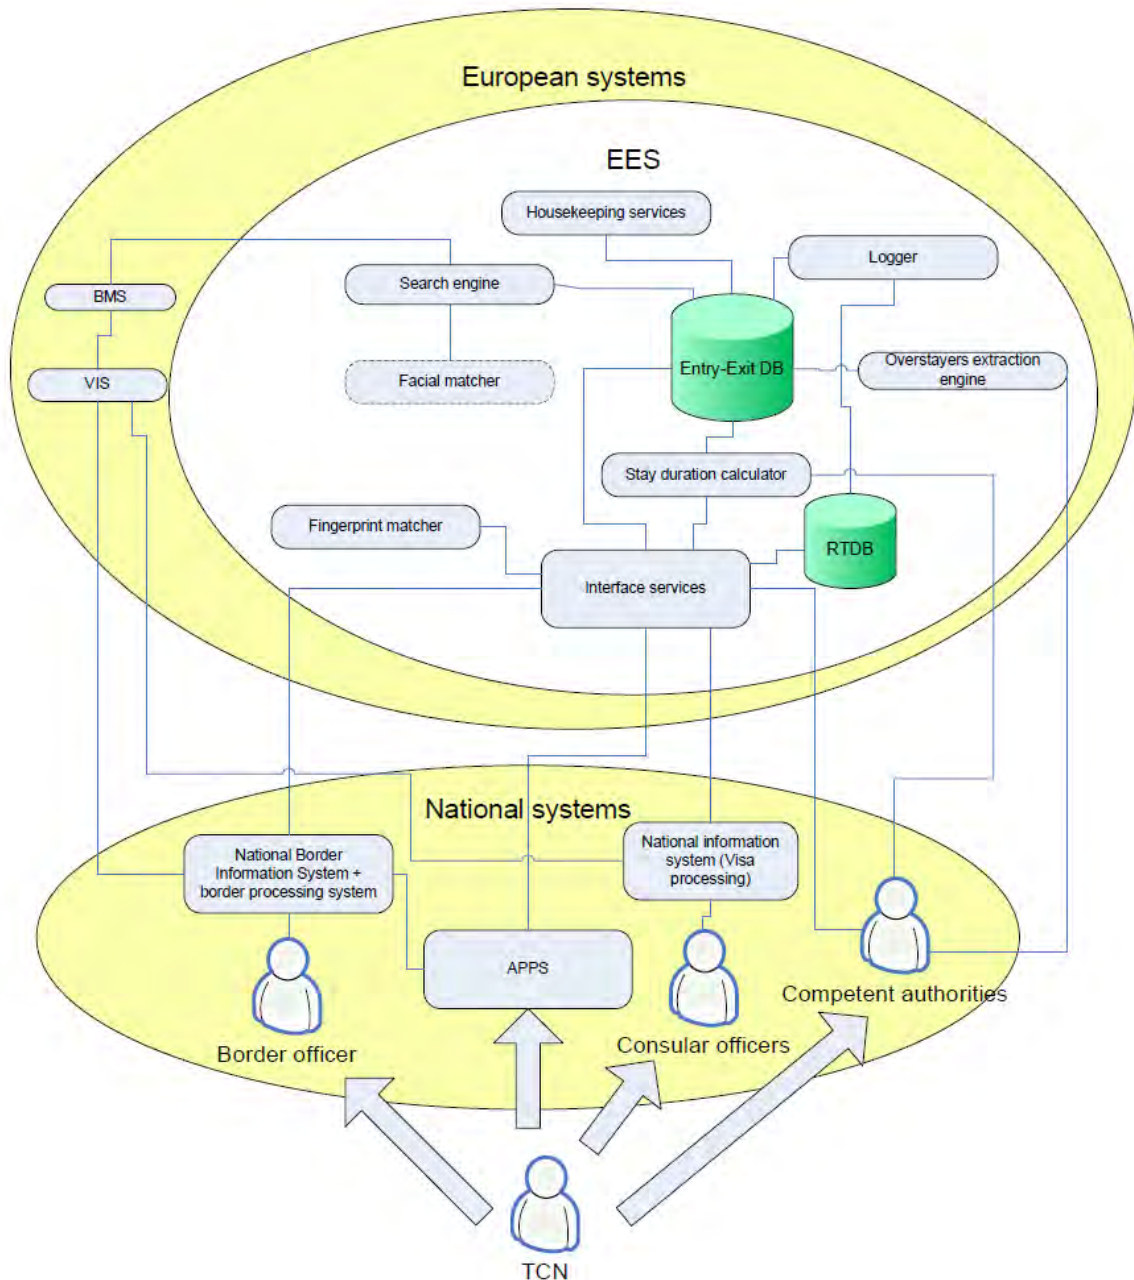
European systems

EES

Housekeeping services

Logger

BMS

Search engine

VIS

Entry-Exit DB

Overstayers extraction engine

Facial matcher

Stay duration calculator

Fingerprint matcher

RTDB

Interface services

National systems

National Border Information System + border processing system

National information system (Visa processing)

APPS

Competent authorities

Border officer

Consular officers

TCN